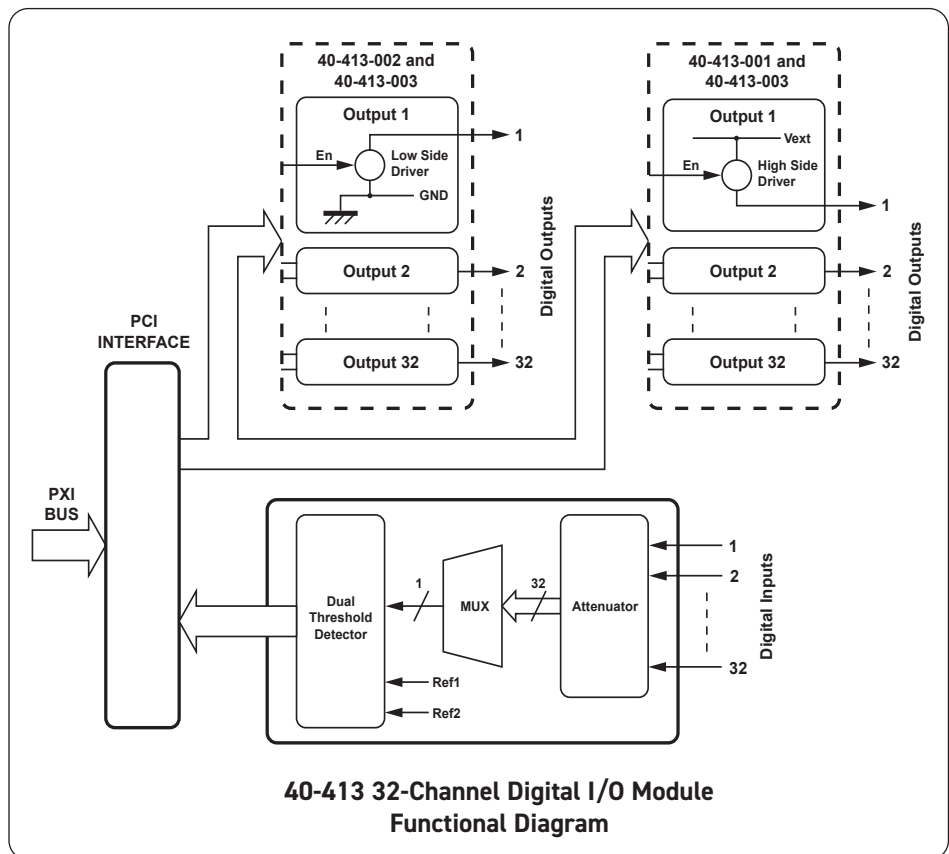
40-413-002 and 40-413-003

Output 1

En

Low Side Driver

GND

1

Output 2

2

Output 32

32

Digital Outputs

40-413-001 and 40-413-003

Output 1

Vext

En

High Side Driver

1

Output 2

2

Output 32

32

Digital Outputs

PCI INTERFACE

PXI BUS

Dual Threshold Detector

1

MUX

32

Attenuator

Ref1

Ref2

1

2

32

Digital Inputs

40-413 32-Channel Digital I/O Module
Functional Diagram